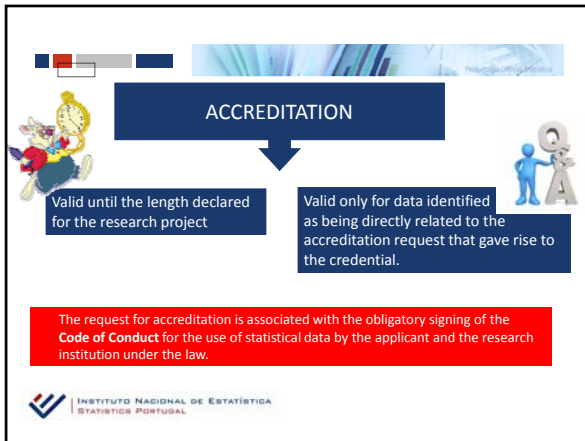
Portuguese Official Statistics

ACCREDITATION

Valid until the length declared for the research project

Valid only for data identified as being directly related to the accreditation request that gave rise to the credential.

Q
A

The request for accreditation is associated with the obligatory signing of the **Code of Conduct** for the use of statistical data by the applicant and the research institution under the law.

Instituto Nacional de Estatística
Statistics Portugal